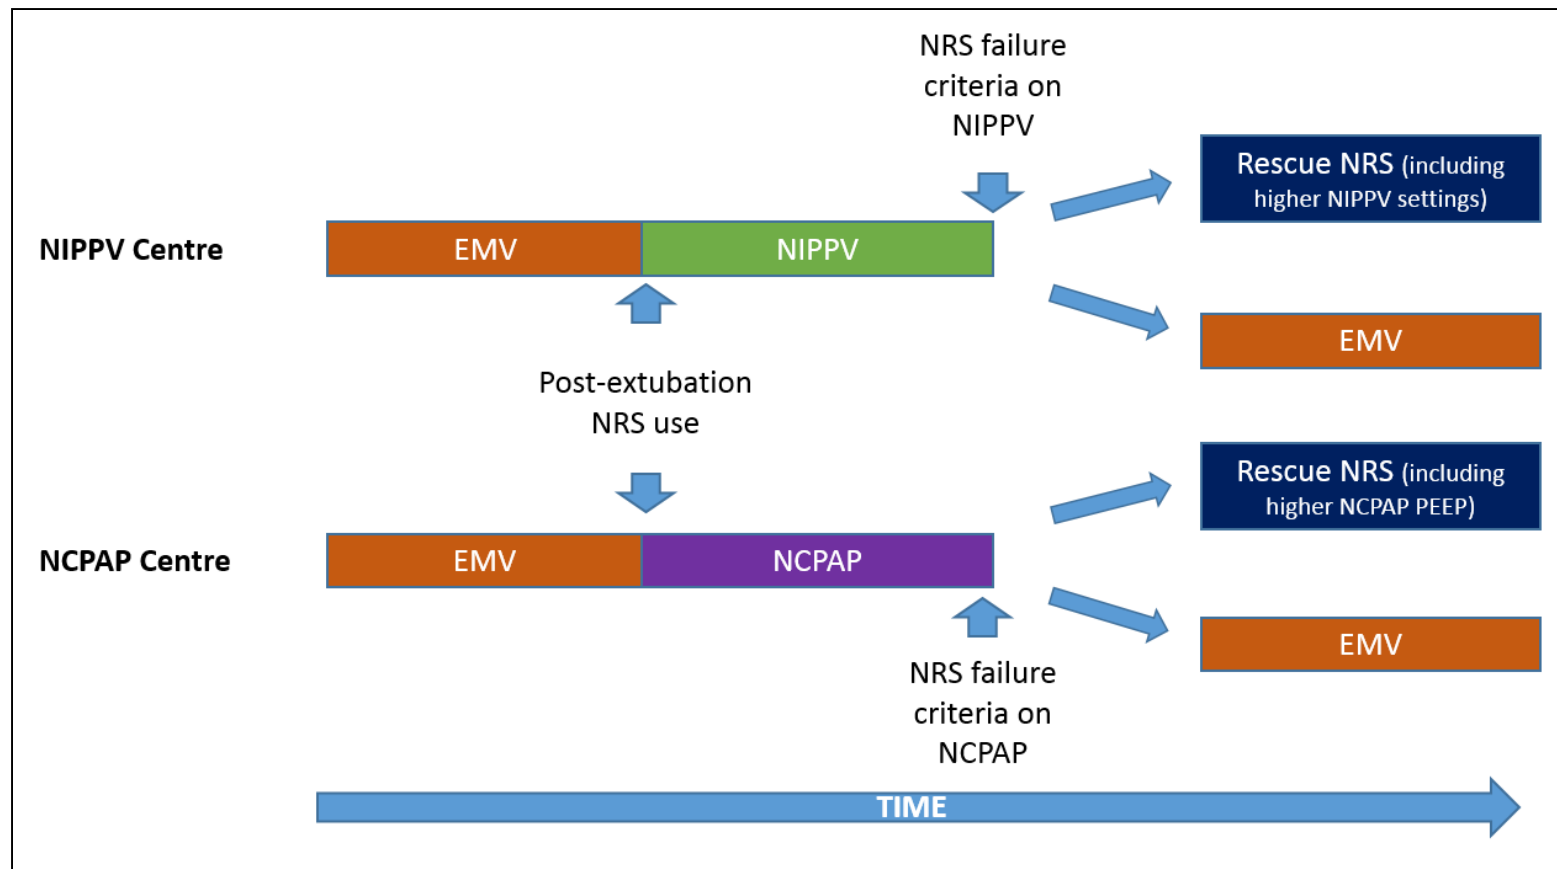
NRS failure criteria on NIPPV

Rescue NRS (including higher NIPPV settings)

NIPPV Centre

EMV

NIPPV

EMV

Post-extubation NRS use

Rescue NRS (including higher NCPAP PEEP)

NCPAP Centre

EMV

NCPAP

EMV

NRS failure criteria on NCPAP

TIME